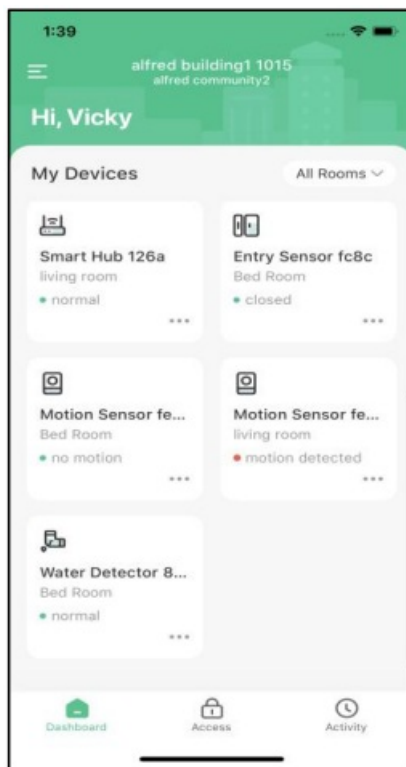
1:39

alfred building1 1015
alfred community2

Hi, Vicky

My Devices

All Rooms

Smart Hub 126a
living room
• normal

Entry Sensor fc8c
Bed Room
• closed

Motion Sensor fe...
Bed Room
• no motion

Motion Sensor fe...
living room
• motion detected

Water Detector 8...
Bed Room
• normal

Dashboard

Access

Activity